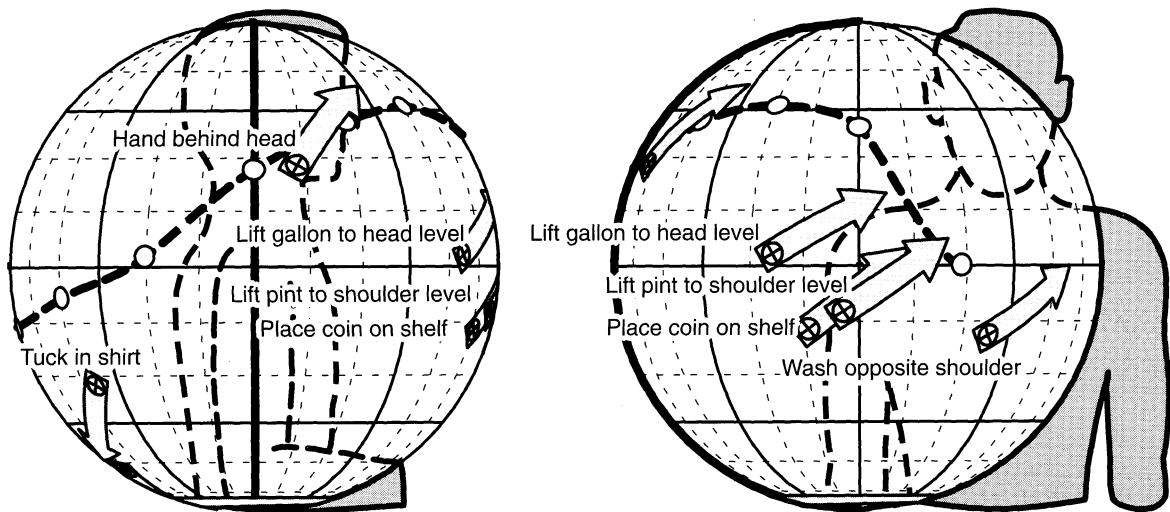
Hand behind head

Lift gallon to head level

Lift pint to shoulder level

Place coin on shelf

Tuck in shirt

Lift gallon to head level

Lift pint to shoulder level

Place coin on shelf

Wash opposite shoulder